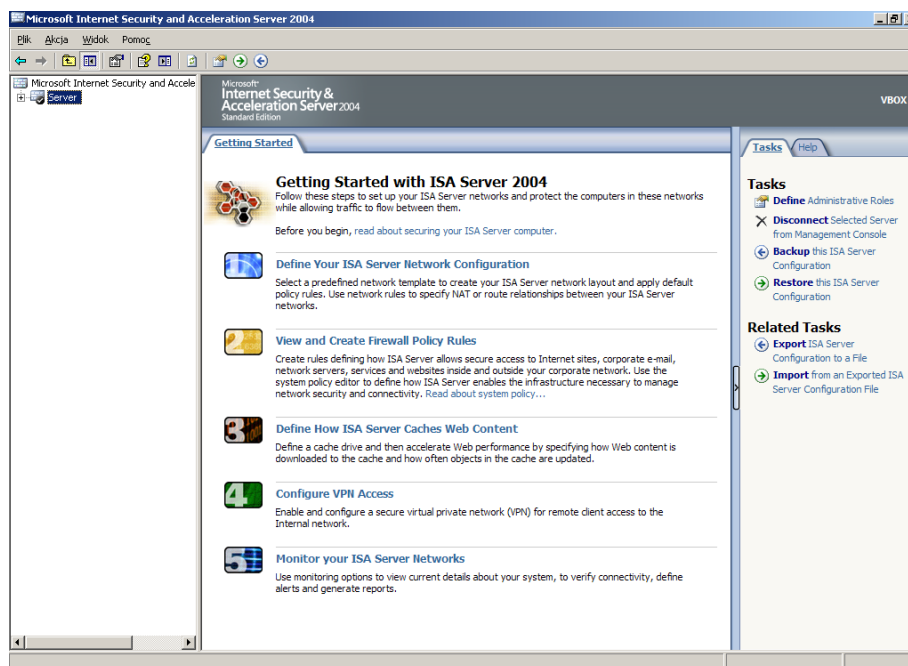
Microsoft Internet Security and Acceleration Server 2004

Plik Akcja Widok Pomoc

Microsoft Internet Security and Accele
Server

Microsoft®
Internet Security & Acceleration Server 2004
Standard Edition

VBOX

Getting Started

Getting Started with ISA Server 2004
Follow these steps to set up your ISA Server networks and protect the computers in these networks while allowing traffic to flow between them.

Before you begin, read about securing your ISA Server computer.

Define Your ISA Server Network Configuration
Select a predefined network template to create your ISA Server network layout and apply default policy rules. Use network rules to specify NAT or route relationships between your ISA Server networks.

View and Create Firewall Policy Rules
Create rules defining how ISA Server allows secure access to Internet sites, corporate e-mail, network servers, services and websites inside and outside your corporate network. Use the system policy editor to define how ISA Server enables the infrastructure necessary to manage network security and connectivity. Read about system policy...

Define How ISA Server Caches Web Content
Define a cache drive and then accelerate Web performance by specifying how Web content is downloaded to the cache and how often objects in the cache are updated.

Configure VPN Access
Enable and configure a secure virtual private network (VPN) for remote client access to the Internal network.

Monitor your ISA Server Networks
Use monitoring options to view current details about your system, to verify connectivity, define alerts and generate reports.

Tasks Help

Tasks
Define Administrative Roles
Disconnect Selected Server from Management Console
Backup this ISA Server Configuration
Restore this ISA Server Configuration

Related Tasks
Export ISA Server Configuration to a File
Import from an Exported ISA Server Configuration File